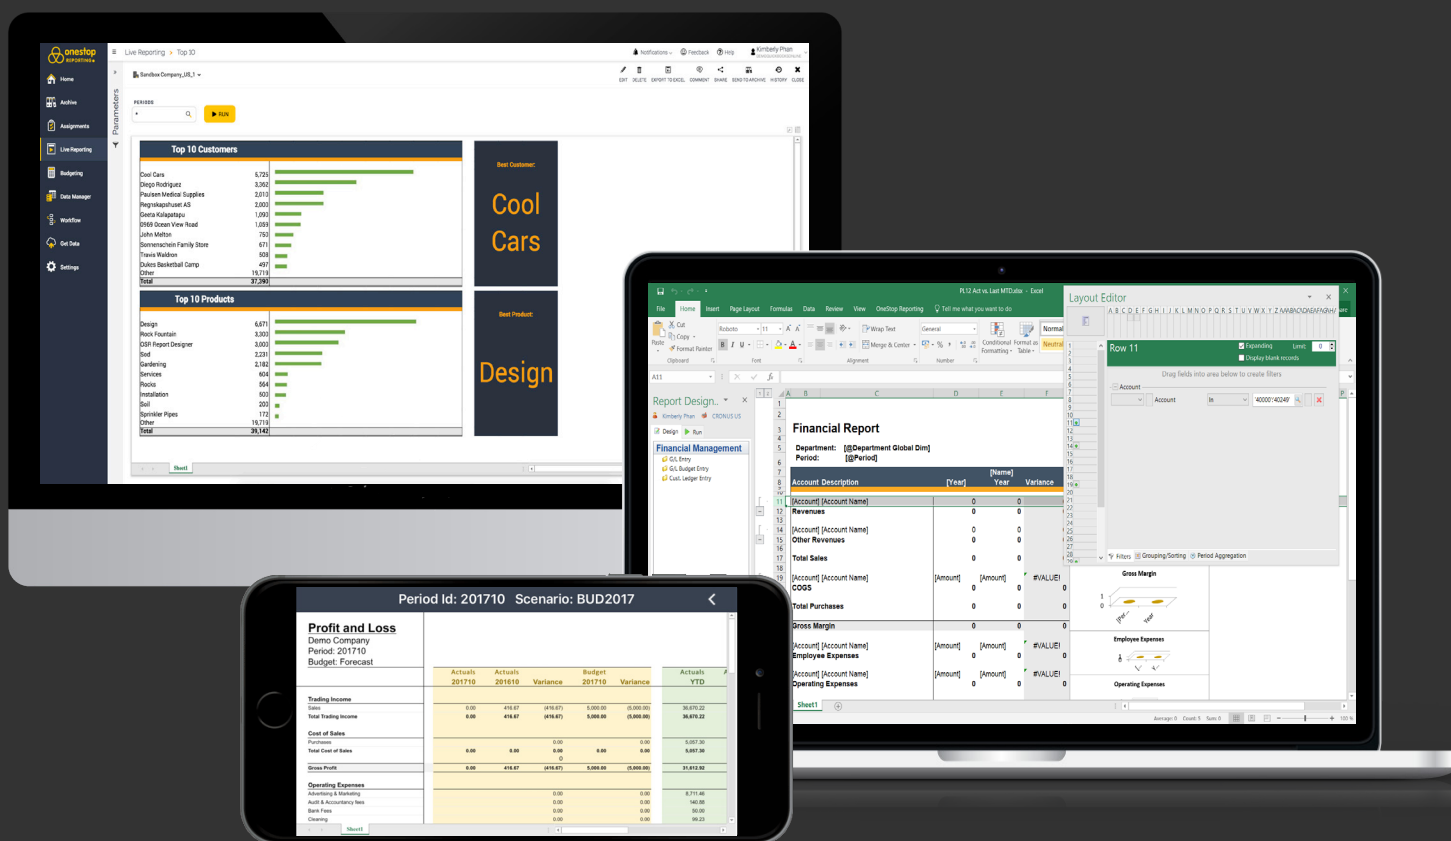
onestop REPORTING

Home
Archive
Assignments
Live Reporting
Budgeting
Data Manager
Workflow
Get Data
Settings

Live Reporting > Top 10

Notifications Feedback Help Kimberly Phan

Sandbox Company_US_1

EDIT DELETE EXPORT TO EXCEL COMMENT SHARE SEND TO ARCHIVE HISTORY CLOSE

Parameters

PERIODS

RUN

Top 10 Customers

| | |
|---|---|
| Cool Cars | 5,725 |
| Diego Rodriguez | 3,362 |
| Paulsen Medical Supplies | 2,010 |
| Regnskapshuset AS | 2,000 |
| Geeta Kalapatapu | 1,093 |
| 0969 Ocean View Road | 1,059 |
| John Melton | 750 |
| Sonnenschein Family Store | 671 |
| Travis Waldron | 508 |
| Dukes Basketball Camp | 497 |
| Other | 19,719 |
| Total | 37,390 |

Best Customer:

Cool Cars

Top 10 Products

| | |
|---|---|
| Design | 6,671 |
| Rock Fountain | 3,300 |
| OSR Report Designer | 3,000 |
| Sod | 2,231 |
| Gardening | 2,182 |
| Services | 604 |
| Rocks | 564 |
| Installation | 600 |
| Soil | 203 |
| Sprinkler Pipes | 172 |
| Other | 19,719 |
| Total | 39,142 |

Best Product:

Design

Sheet1

PL12 Act vs. Last MTD.xlsx - Excel

File Home Insert Page Layout Formulas Data Review View OneStop Reporting Tell me what you want to do

Cut Copy Format Painter Paste Clipboard Roboto 11 Font Wrap Text Merge & Center Alignment General Number Conditional Formatting Format as Table Normal Neutral

A11

Report Design..
Kimberly Phan CRONUS US
Design Run
Financial Management
G/L Entry
G/L Budget Entry
Cust. Ledger Entry

Financial Report

Department: [@Department Global Dim]
Period: [@Period]

| Account Description | [Year] | [Name] Year | Variance |
|---|---|---|---|
| [Account] [Account Name] | 0 | 0 | |
| Revenues | 0 | 0 | |
| [Account] [Account Name] | 0 | 0 | |
| Other Revenues | 0 | 0 | |
| Total Sales | 0 | 0 | |
| [Account] [Account Name] | [Amount] | [Amount] | #VALUE! |
| COGS | 0 | 0 | 0 |
| Total Purchases | 0 | 0 | 0 |
| Gross Margin | 0 | 0 | 0 |
| [Account] [Account Name] | [Amount] | [Amount] | #VALUE! |
| Employee Expenses | 0 | 0 | 0 |
| [Account] [Account Name] | [Amount] | [Amount] | #VALUE! |
| Operating Expenses | 0 | 0 | 0 |

Layout Editor

Row 11
Expanding Limit: 0
Display blank records
Drag fields into area below to create filters
Account
Account In 40000..40249
Filters Grouping/Sorting Period Aggregation

Gross Margin
Employee Expenses
Operating Expenses

Sheet1

Average: 0 Count: 5 Sum: 0

Period Id: 201710 Scenario: BUD2017

Profit and Loss
Demo Company
Period: 201710
Budget: Forecast

| | Actuals 201710 | Actuals 201610 | Variance | Budget 201710 | Variance | Actuals YTD |
|---|---|---|---|---|---|---|
| Trading Income | | | | | | |
| Sales | 0.00 | 416.67 | (416.67) | 5,000.00 | (5,000.00) | 36,670.22 |
| Total Trading Income | 0.00 | 416.67 | (416.67) | 5,000.00 | (5,000.00) | 36,670.22 |
| Cost of Sales | | | | | | |
| Purchases | | | 0.00 | | 0.00 | 5,057.30 |
| Total Cost of Sales | 0.00 | 0.00 | 0.00 | 0.00 | 0.00 | 5,057.30 |
| Gross Profit | 0.00 | 416.67 | (416.67) | 5,000.00 | (5,000.00) | 31,612.92 |
| Operating Expenses | | | | | | |
| Advertising & Marketing | | | 0.00 | | 0.00 | 8,711.46 |
| Audit & Accountancy fees | | | 0.00 | | 0.00 | 140.86 |
| Bank Fees | | | 0.00 | | 0.00 | 50.00 |
| Cleaning | | | 0.00 | | 0.00 | 99.23 |

Sheet1